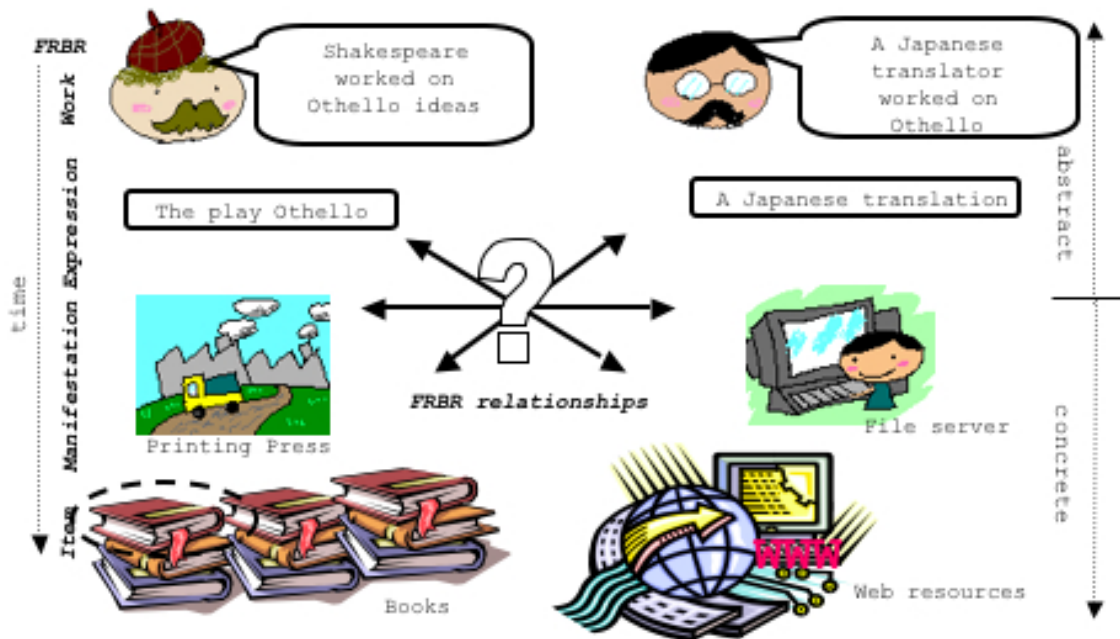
FRBR

Work

Expression

Manifestation

Item

time

Shakespeare worked on Othello ideas

A Japanese translator worked on Othello

abstract

concrete

The play Othello

A Japanese translation

?

FRBR relationships

Printing Press

File server

WWW

Books

Web resources